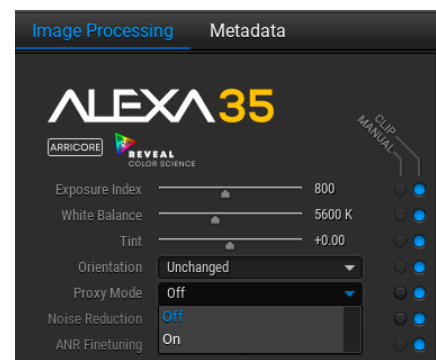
Image Processing
Metadata

ALEXA 35
ARRICORE
REVEAL
COLOR SCIENCE

CLIP
MANUAL

Exposure Index
800
White Balance
5600 K
Tint
+0.00
Orientation
Unchanged
Proxy Mode
Off
Noise Reduction
Off
ANR Finetuning
On